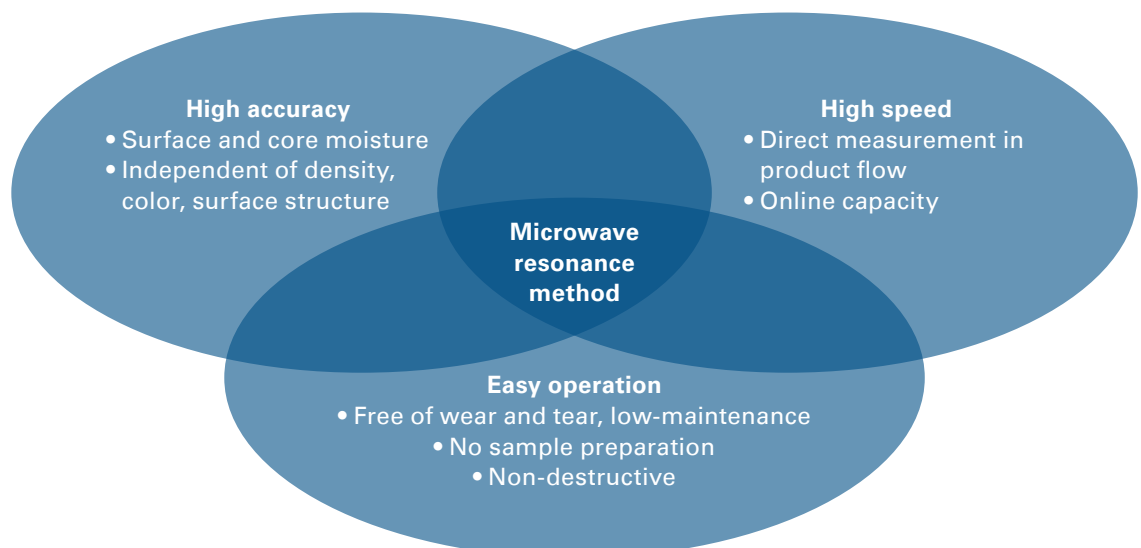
High accuracy
• Surface and core moisture
• Independent of density, color, surface structure

High speed
• Direct measurement in product flow
• Online capacity

Microwave resonance method

Easy operation
• Free of wear and tear, low-maintenance
• No sample preparation
• Non-destructive